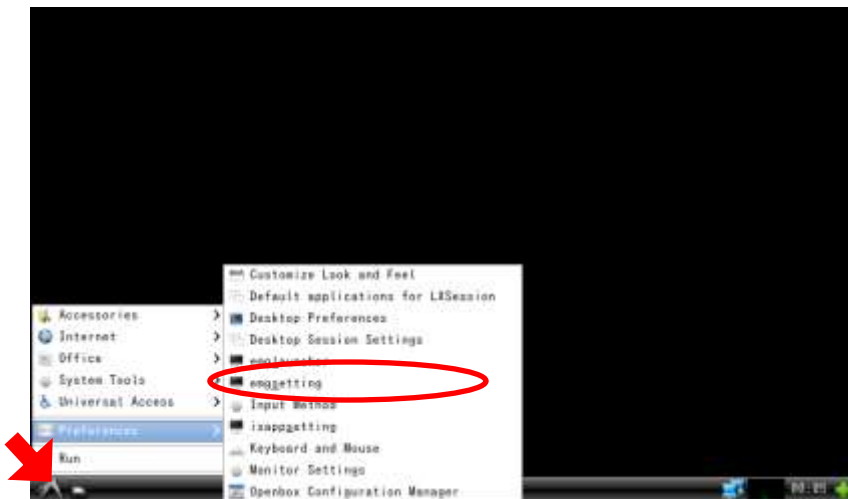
Accessories
Internet
Office
System Tools
Universal Access
Preferences
Run

Customize Look and Feel
Default applications for LXSession
Desktop Preferences
Desktop Session Settings
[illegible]
emggetting
Input Method
ixappgetting
Keyboard and Mouse
Monitor Settings
Openbox Configuration Manager

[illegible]